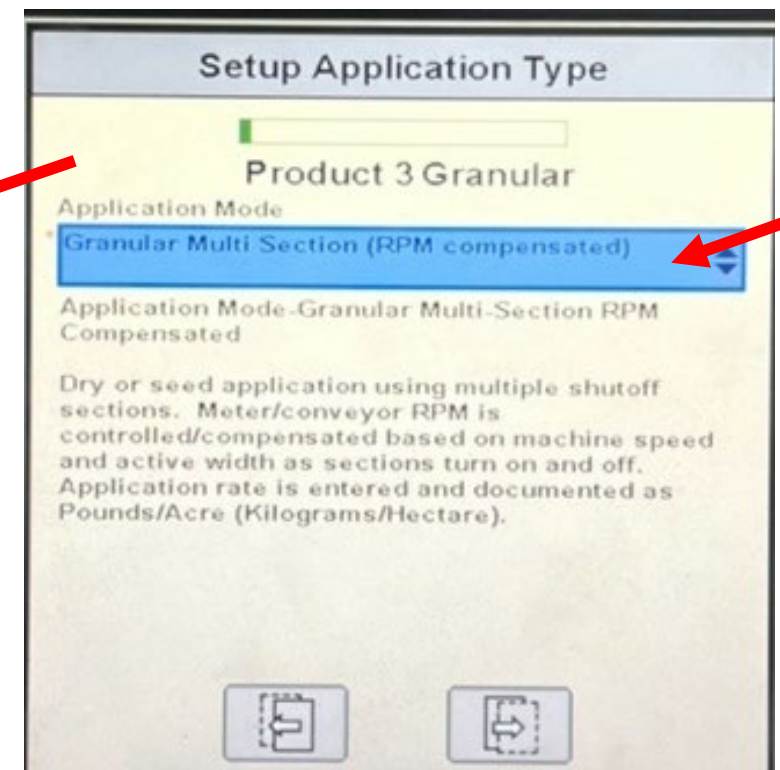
Setup Application Type

Product 3 Granular

Application Mode

Granular Multi Section (RPM compensated)

Application Mode-Granular Multi-Section RPM Compensated

Dry or seed application using multiple shutoff sections. Meter/conveyor RPM is controlled/compensated based on machine speed and active width as sections turn on and off. Application rate is entered and documented as Pounds/Acre (Kilograms/Hectare).